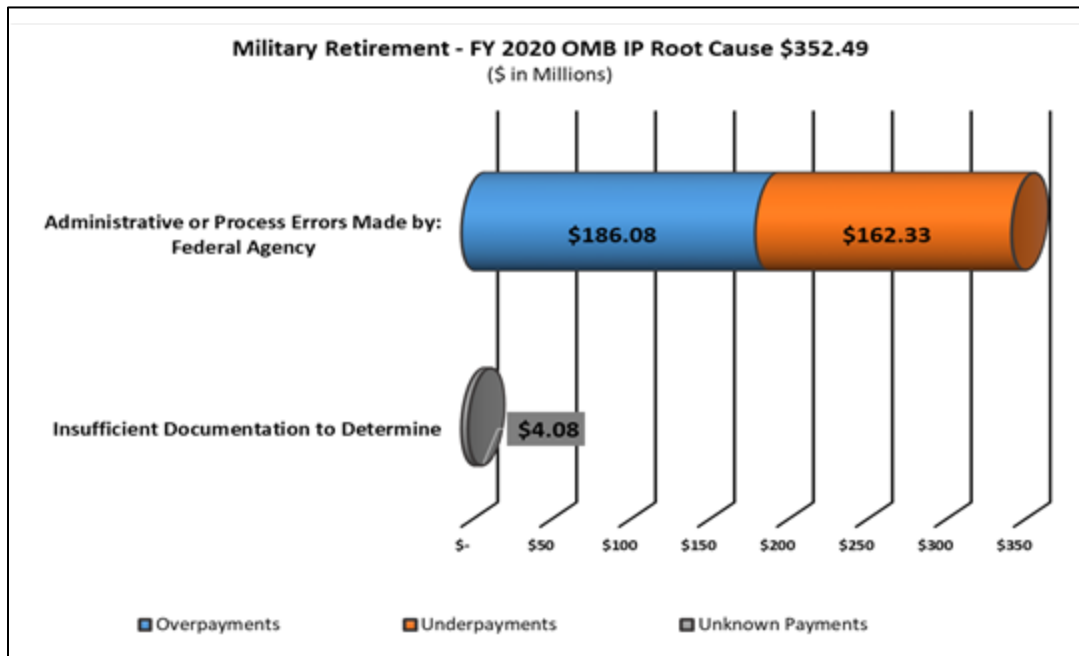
Military Retirement - FY 2020 OMB IP Root Cause $352.49
($ in Millions)

Administrative or Process Errors Made by: Federal Agency

$186.08

$162.33

Insufficient Documentation to Determine

$4.08

$-
$50
$100
$150
$200
$250
$300
$350

Overpayments
Underpayments
Unknown Payments